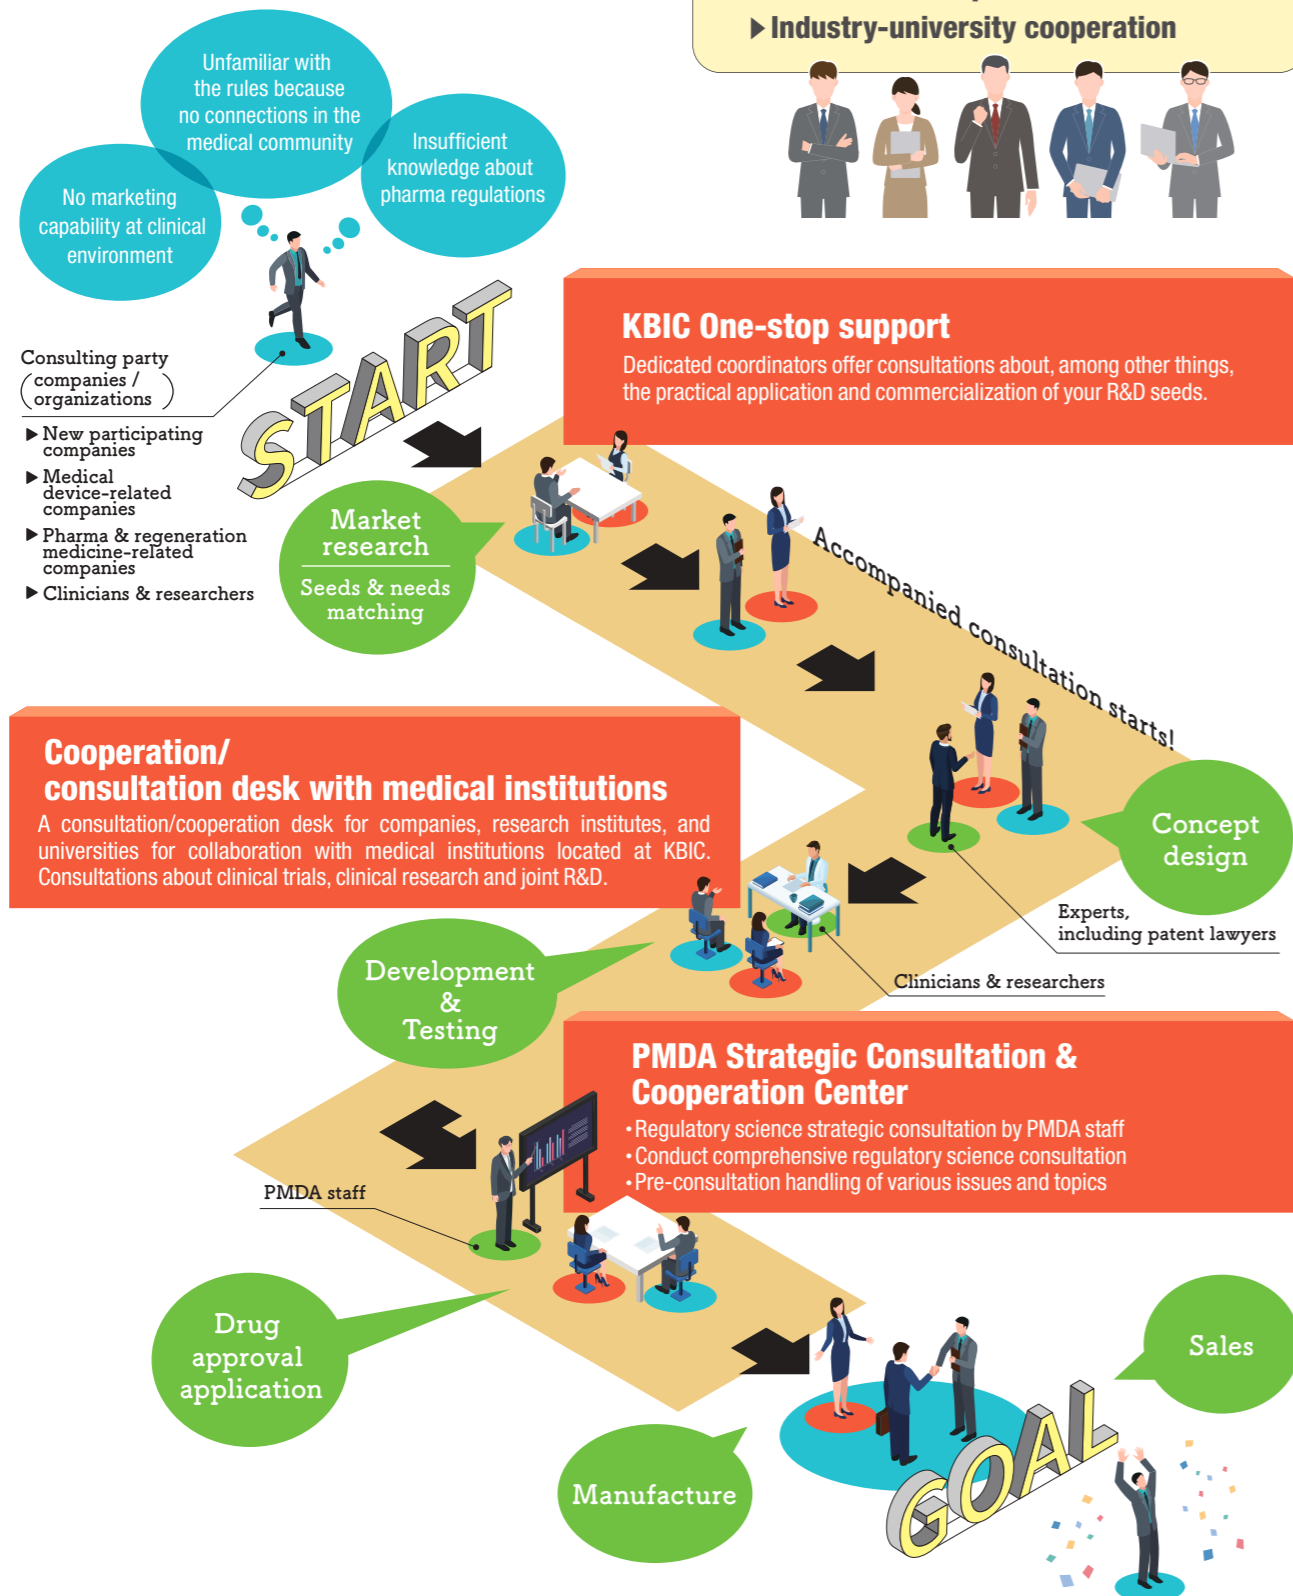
▶ Industry-university cooperation

Unfamiliar with the rules because no connections in the medical community

Insufficient knowledge about pharma regulations

No marketing capability at clinical environment

Consulting party (companies / organizations)

▶ New participating companies
▶ Medical device-related companies
▶ Pharma & regeneration medicine-related companies
▶ Clinicians & researchers

START

KBIC One-stop support
Dedicated coordinators offer consultations about, among other things, the practical application and commercialization of your R&D seeds.

Market research
Seeds & needs matching

Accompanied consultation starts!

Cooperation/ consultation desk with medical institutions
A consultation/cooperation desk for companies, research institutes, and universities for collaboration with medical institutions located at KBIC. Consultations about clinical trials, clinical research and joint R&D.

Concept design

Experts, including patent lawyers

Clinicians & researchers

Development & Testing

PMDA Strategic Consultation & Cooperation Center
•Regulatory science strategic consultation by PMDA staff
•Conduct comprehensive regulatory science consultation
•Pre-consultation handling of various issues and topics

PMDA staff

Drug approval application

Sales

Manufacture

GOAL